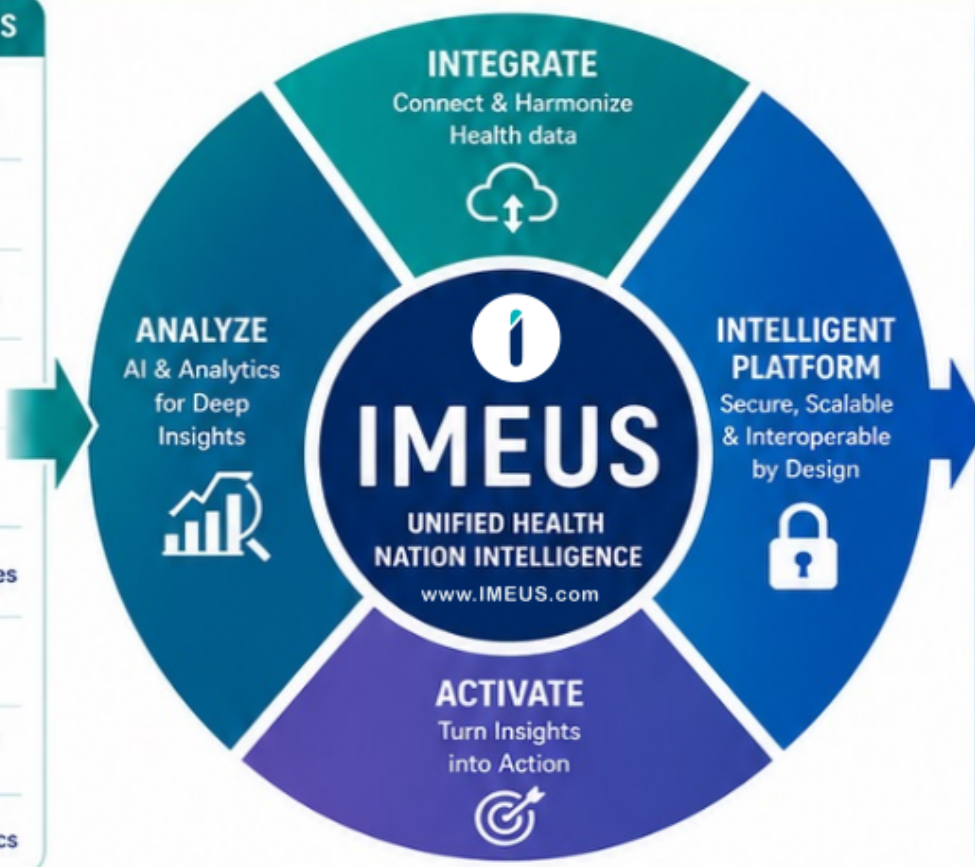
S

es

cs

INTEGRATE
Connect & Harmonize Health data

ANALYZE
AI & Analytics for Deep Insights

IMEUS
UNIFIED HEALTH NATION INTELLIGENCE
www.IMEUS.com

INTELLIGENT PLATFORM
Secure, Scalable & Interoperable by Design

ACTIVATE
Turn Insights into Action